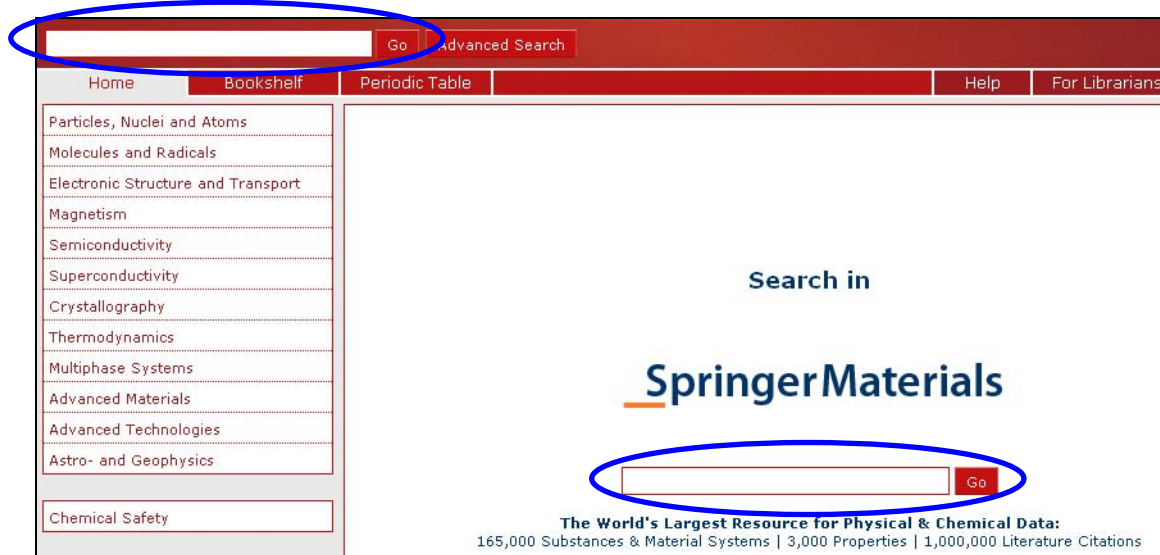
Go Advanced Search

Home | Bookshelf | Periodic Table | Help | For Librarians

Particles, Nuclei and Atoms
Molecules and Radicals
Electronic Structure and Transport
Magnetism
Semiconductivity
Superconductivity
Crystallography
Thermodynamics
Multiphase Systems
Advanced Materials
Advanced Technologies
Astro- and Geophysics

Chemical Safety

Search in

SpringerMaterials

Go

The World's Largest Resource for Physical & Chemical Data:
165,000 Substances & Material Systems | 3,000 Properties | 1,000,000 Literature Citations